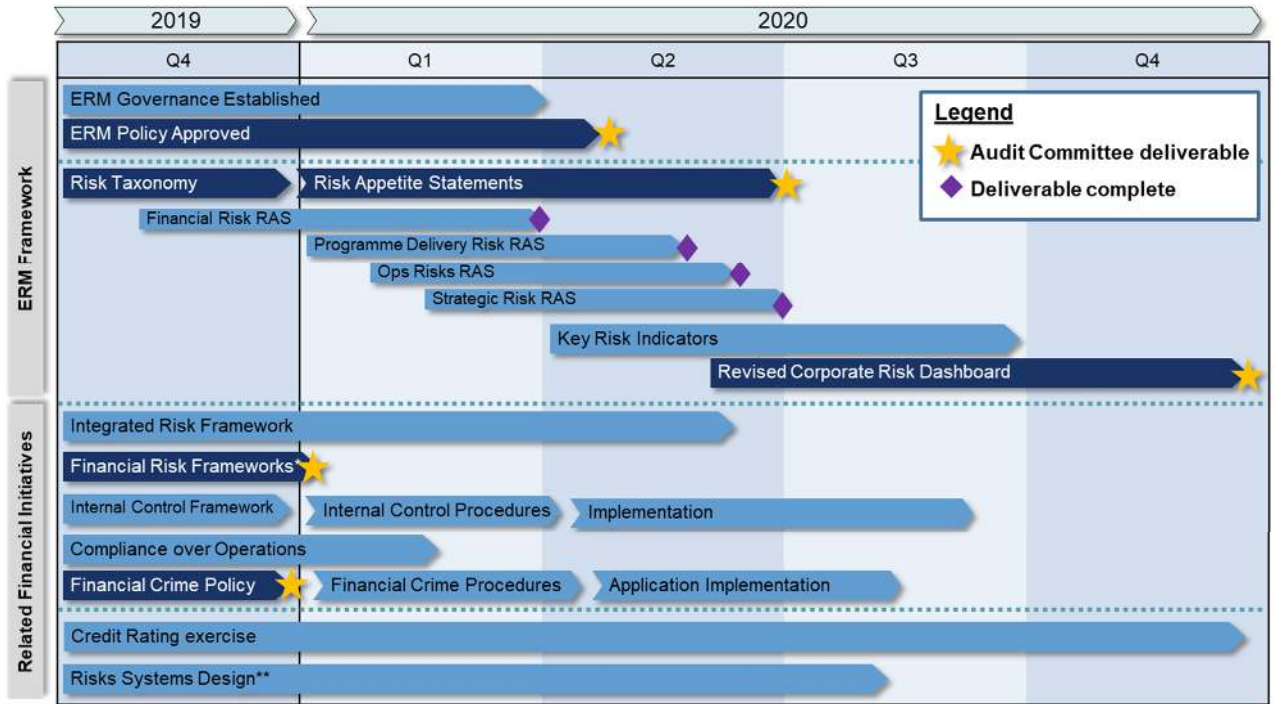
2019
2020
Q4
Q1
Q2
Q3
Q4

ERM Framework
ERM Governance Established
ERM Policy Approved
Legend
Audit Committee deliverable
Deliverable complete
Risk Taxonomy
Risk Appetite Statements
Financial Risk RAS
Programme Delivery Risk RAS
Ops Risks RAS
Strategic Risk RAS
Key Risk Indicators
Revised Corporate Risk Dashboard

Related Financial Initiatives
Integrated Risk Framework
Financial Risk Frameworks*
Internal Control Framework
Internal Control Procedures
Implementation
Compliance over Operations
Financial Crime Policy
Financial Crime Procedures
Application Implementation
Credit Rating exercise
Risks Systems Design**